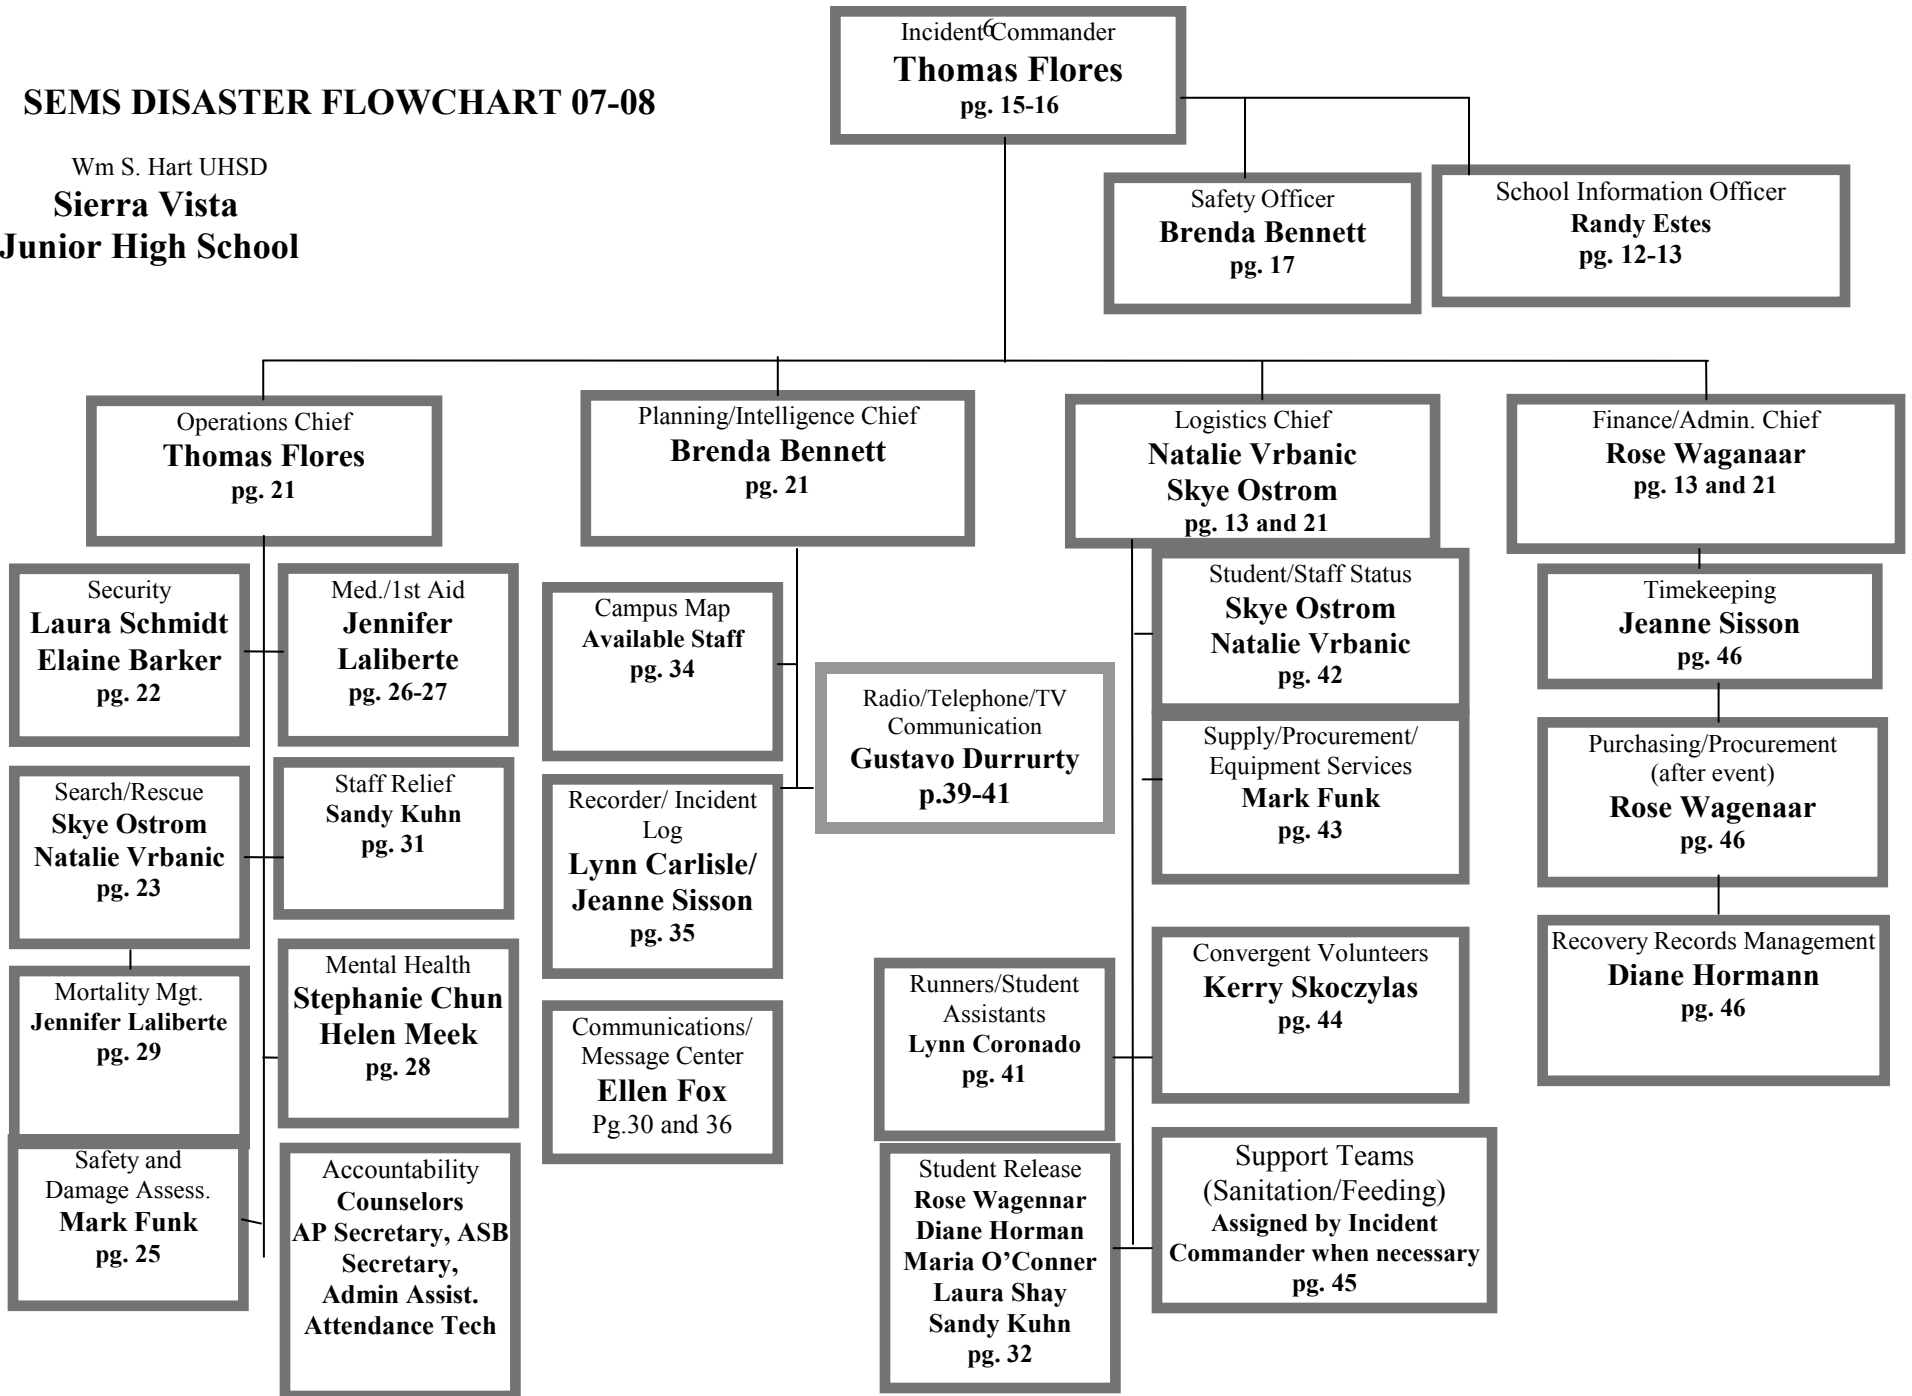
SEMS DISASTER FLOWCHART 07-08

Wm S. Hart UHSD
Sierra Vista
Junior High School

Incident Commander
Thomas Flores
pg. 15-16

Safety Officer
Brenda Bennett
pg. 17

School Information Officer
Randy Estes
pg. 12-13

Operations Chief
Thomas Flores
pg. 21

Planning/Intelligence Chief
Brenda Bennett
pg. 21

Logistics Chief
Natalie Vrbanic
Skye Ostrom
pg. 13 and 21

Finance/Admin. Chief
Rose Waganaar
pg. 13 and 21

Security
Laura Schmidt
Elaine Barker
pg. 22

Med./1st Aid
Jennifer
Laliberte
pg. 26-27

Search/Rescue
Skye Ostrom
Natalie Vrbanic
pg. 23

Staff Relief
Sandy Kuhn
pg. 31

Mortality Mgt.
Jennifer Laliberte
pg. 29

Mental Health
Stephanie Chun
Helen Meek
pg. 28

Safety and
Damage Assess.
Mark Funk
pg. 25

Accountability
Counselors
AP Secretary, ASB
Secretary,
Admin Assist.
Attendance Tech

Campus Map
Available Staff
pg. 34

Radio/Telephone/TV
Communication
Gustavo Durrurty
p.39-41

Recorder/ Incident
Log
Lynn Carlisle/
Jeanne Sisson
pg. 35

Communications/
Message Center
Ellen Fox
Pg.30 and 36

Student/Staff Status
Skye Ostrom
Natalie Vrbanic
pg. 42

Supply/Procurement/
Equipment Services
Mark Funk
pg. 43

Convergent Volunteers
Kerry Skoczylas
pg. 44

Runners/Student
Assistants
Lynn Coronado
pg. 41

Student Release
Rose Wagennar
Diane Horman
Maria O’Conner
Laura Shay
Sandy Kuhn
pg. 32

Support Teams
(Sanitation/Feeding)
Assigned by Incident
Commander when necessary
pg. 45

Timekeeping
Jeanne Sisson
pg. 46

Purchasing/Procurement
(after event)
Rose Wagenaar
pg. 46

Recovery Records Management
Diane Hormann
pg. 46